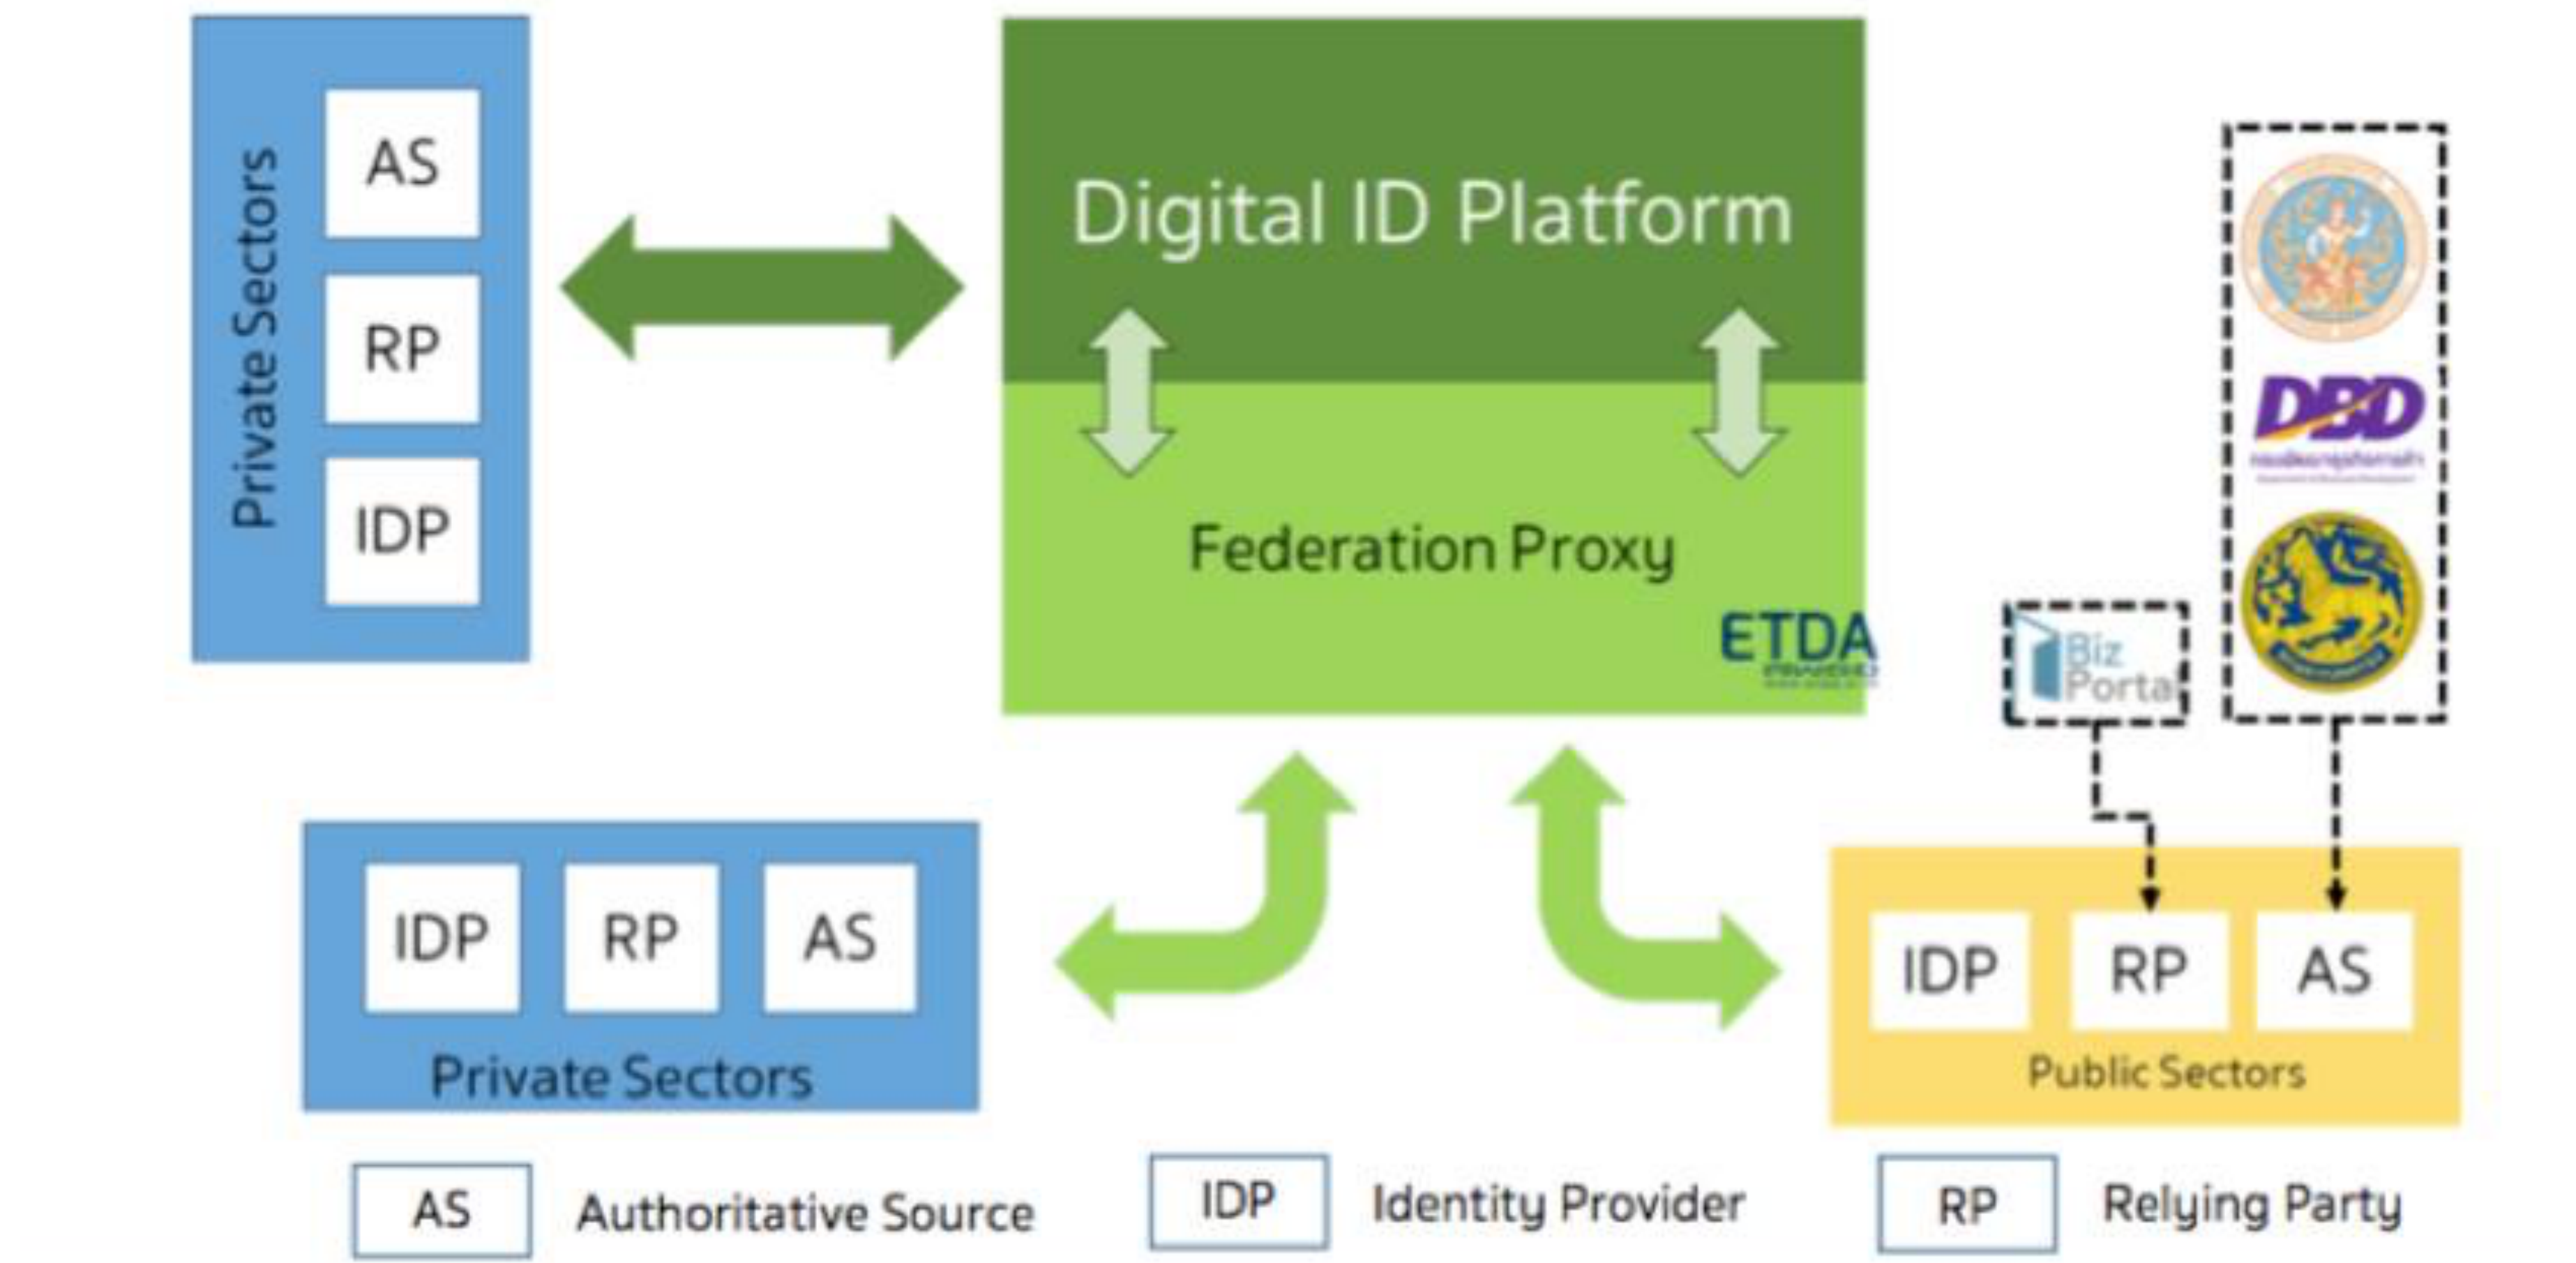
Private Sectors
AS
RP
IDP

Digital ID Platform

Federation Proxy

ETDA

DBD

Biz Portal

IDP
RP
AS
Private Sectors

IDP
RP
AS
Public Sectors

AS Authoritative Source
IDP Identity Provider
RP Relying Party